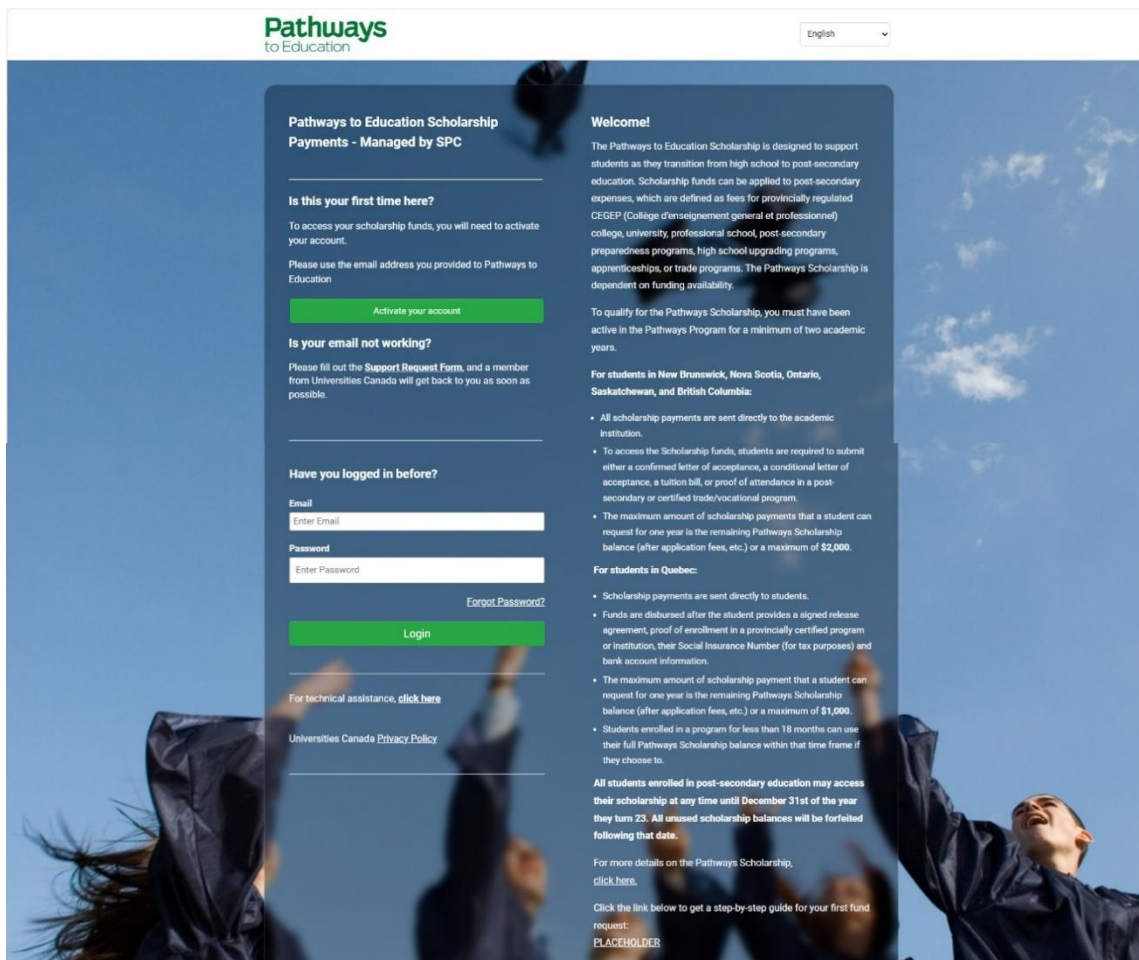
Pathways to Education

English

Pathways to Education Scholarship Payments - Managed by SPC

Is this your first time here?

To access your scholarship funds, you will need to activate your account.

Please use the email address you provided to Pathways to Education

Activate your account

Is your email not working?

Please fill out the Support Request Form, and a member from Universities Canada will get back to you as soon as possible.

Have you logged in before?

Email

Enter Email

Password

Enter Password

Forgot Password?

Login

For technical assistance, click here

Universities Canada Privacy Policy

Welcome!

The Pathways to Education Scholarship is designed to support students as they transition from high school to post-secondary education. Scholarship funds can be applied to post-secondary expenses, which are defined as fees for provincially regulated CEGEP (Collège d'enseignement general et professionnel) college, university, professional school, post-secondary preparedness programs, high school upgrading programs, apprenticeships, or trade programs. The Pathways Scholarship is dependent on funding availability.

To qualify for the Pathways Scholarship, you must have been active in the Pathways Program for a minimum of two academic years.

For students in New Brunswick, Nova Scotia, Ontario, Saskatchewan, and British Columbia:

- All scholarship payments are sent directly to the academic institution.
- To access the Scholarship funds, students are required to submit either a confirmed letter of acceptance, a conditional letter of acceptance, a tuition bill, or proof of attendance in a post-secondary or certified trade/vocational program.
- The maximum amount of scholarship payments that a student can request for one year is the remaining Pathways Scholarship balance (after application fees, etc.) or a maximum of $2,000.

For students in Quebec:

- Scholarship payments are sent directly to students.
- Funds are disbursed after the student provides a signed release agreement, proof of enrollment in a provincially certified program or institution, their Social Insurance Number (for tax purposes) and bank account information.
- The maximum amount of scholarship payment that a student can request for one year is the remaining Pathways Scholarship balance (after application fees, etc.) or a maximum of $1,000.
- Students enrolled in a program for less than 18 months can use their full Pathways Scholarship balance within that time frame if they choose to.

All students enrolled in post-secondary education may access their scholarship at any time until December 31st of the year they turn 23. All unused scholarship balances will be forfeited following that date.

For more details on the Pathways Scholarship, click here.

Click the link below to get a step-by-step guide for your first fund request:
PLACEHOLDER